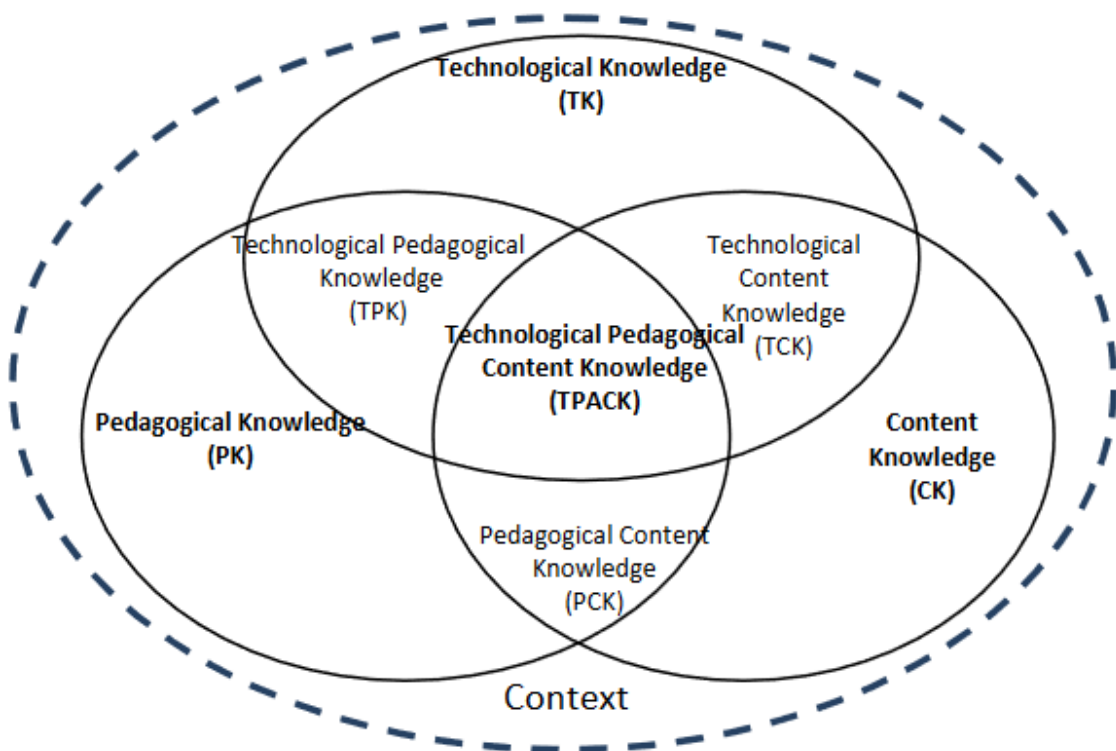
Technological Knowledge
(TK)

Technological Pedagogical
Knowledge
(TPK)

Technological
Content
Knowledge
(TCK)

Technological Pedagogical
Content Knowledge
(TPACK)

Pedagogical Knowledge
(PK)

Content
Knowledge
(CK)

Pedagogical Content
Knowledge
(PCK)

Context